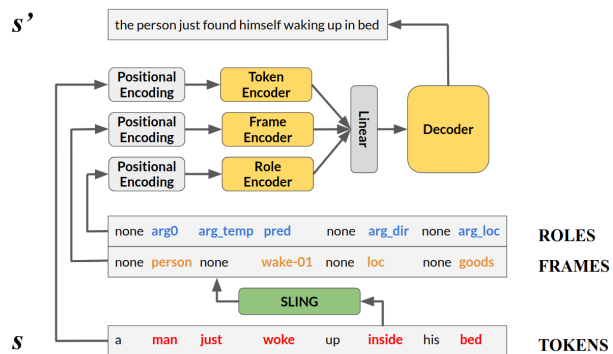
s'

the person just found himself waking up in bed

Positional Encoding

Token Encoder

Positional Encoding

Frame Encoder

Positional Encoding

Role Encoder

Linear

Decoder

none arg0 arg_temp pred none arg_dir none arg_loc

ROLES

none person none wake-01 none loc none goods

FRAMES

SLING

s

a man just woke up inside his bed

TOKENS